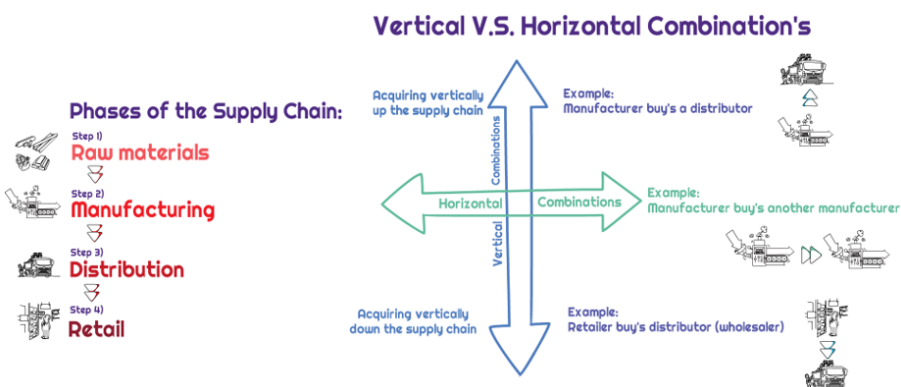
Vertical V.S. Horizontal Combination's

Phases of the Supply Chain:

Step 1)
Raw materials

Step 2)
Manufacturing

Step 3)
Distribution

Step 4)
Retail

Acquiring vertically up the supply chain

Example:
Manufacturer buy's a distributor

Vertical

Combinations

Horizontal

Combinations

Example:
Manufacturer buy's another manufacturer

Acquiring vertically down the supply chain

Example:
Retailer buy's distributor (wholesaler)